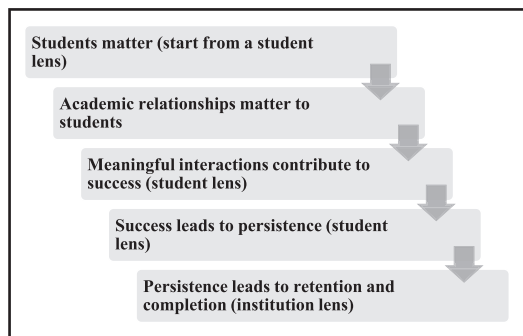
Students matter (start from a student lens)

Academic relationships matter to students

Meaningful interactions contribute to success (student lens)

Success leads to persistence (student lens)

Persistence leads to retention and completion (institution lens)